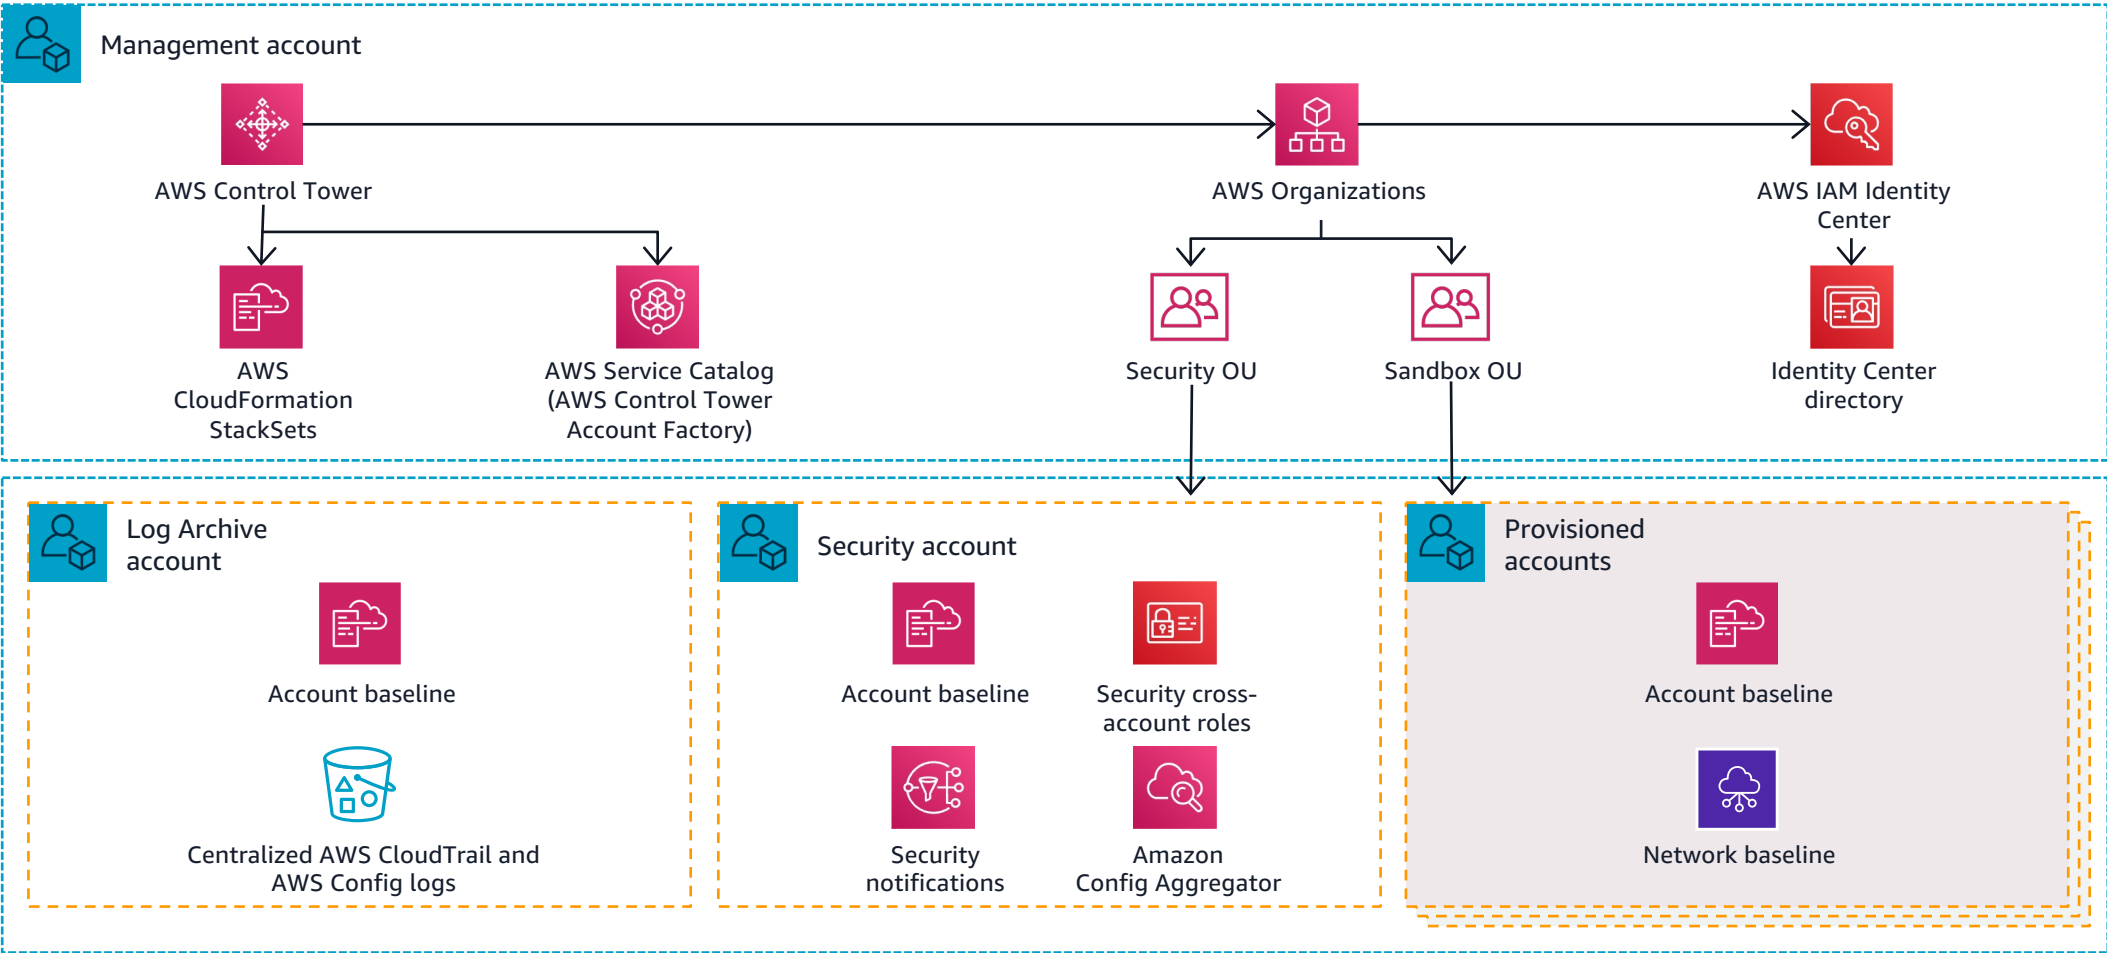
Management account

AWS Control Tower

AWS Organizations

AWS IAM Identity Center

AWS CloudFormation StackSets

AWS Service Catalog (AWS Control Tower Account Factory)

Security OU

Sandbox OU

Identity Center directory

Log Archive account

Account baseline

Centralized AWS CloudTrail and AWS Config logs

Security account

Account baseline

Security cross-account roles

Security notifications

Amazon Config Aggregator

Provisioned accounts

Account baseline

Network baseline